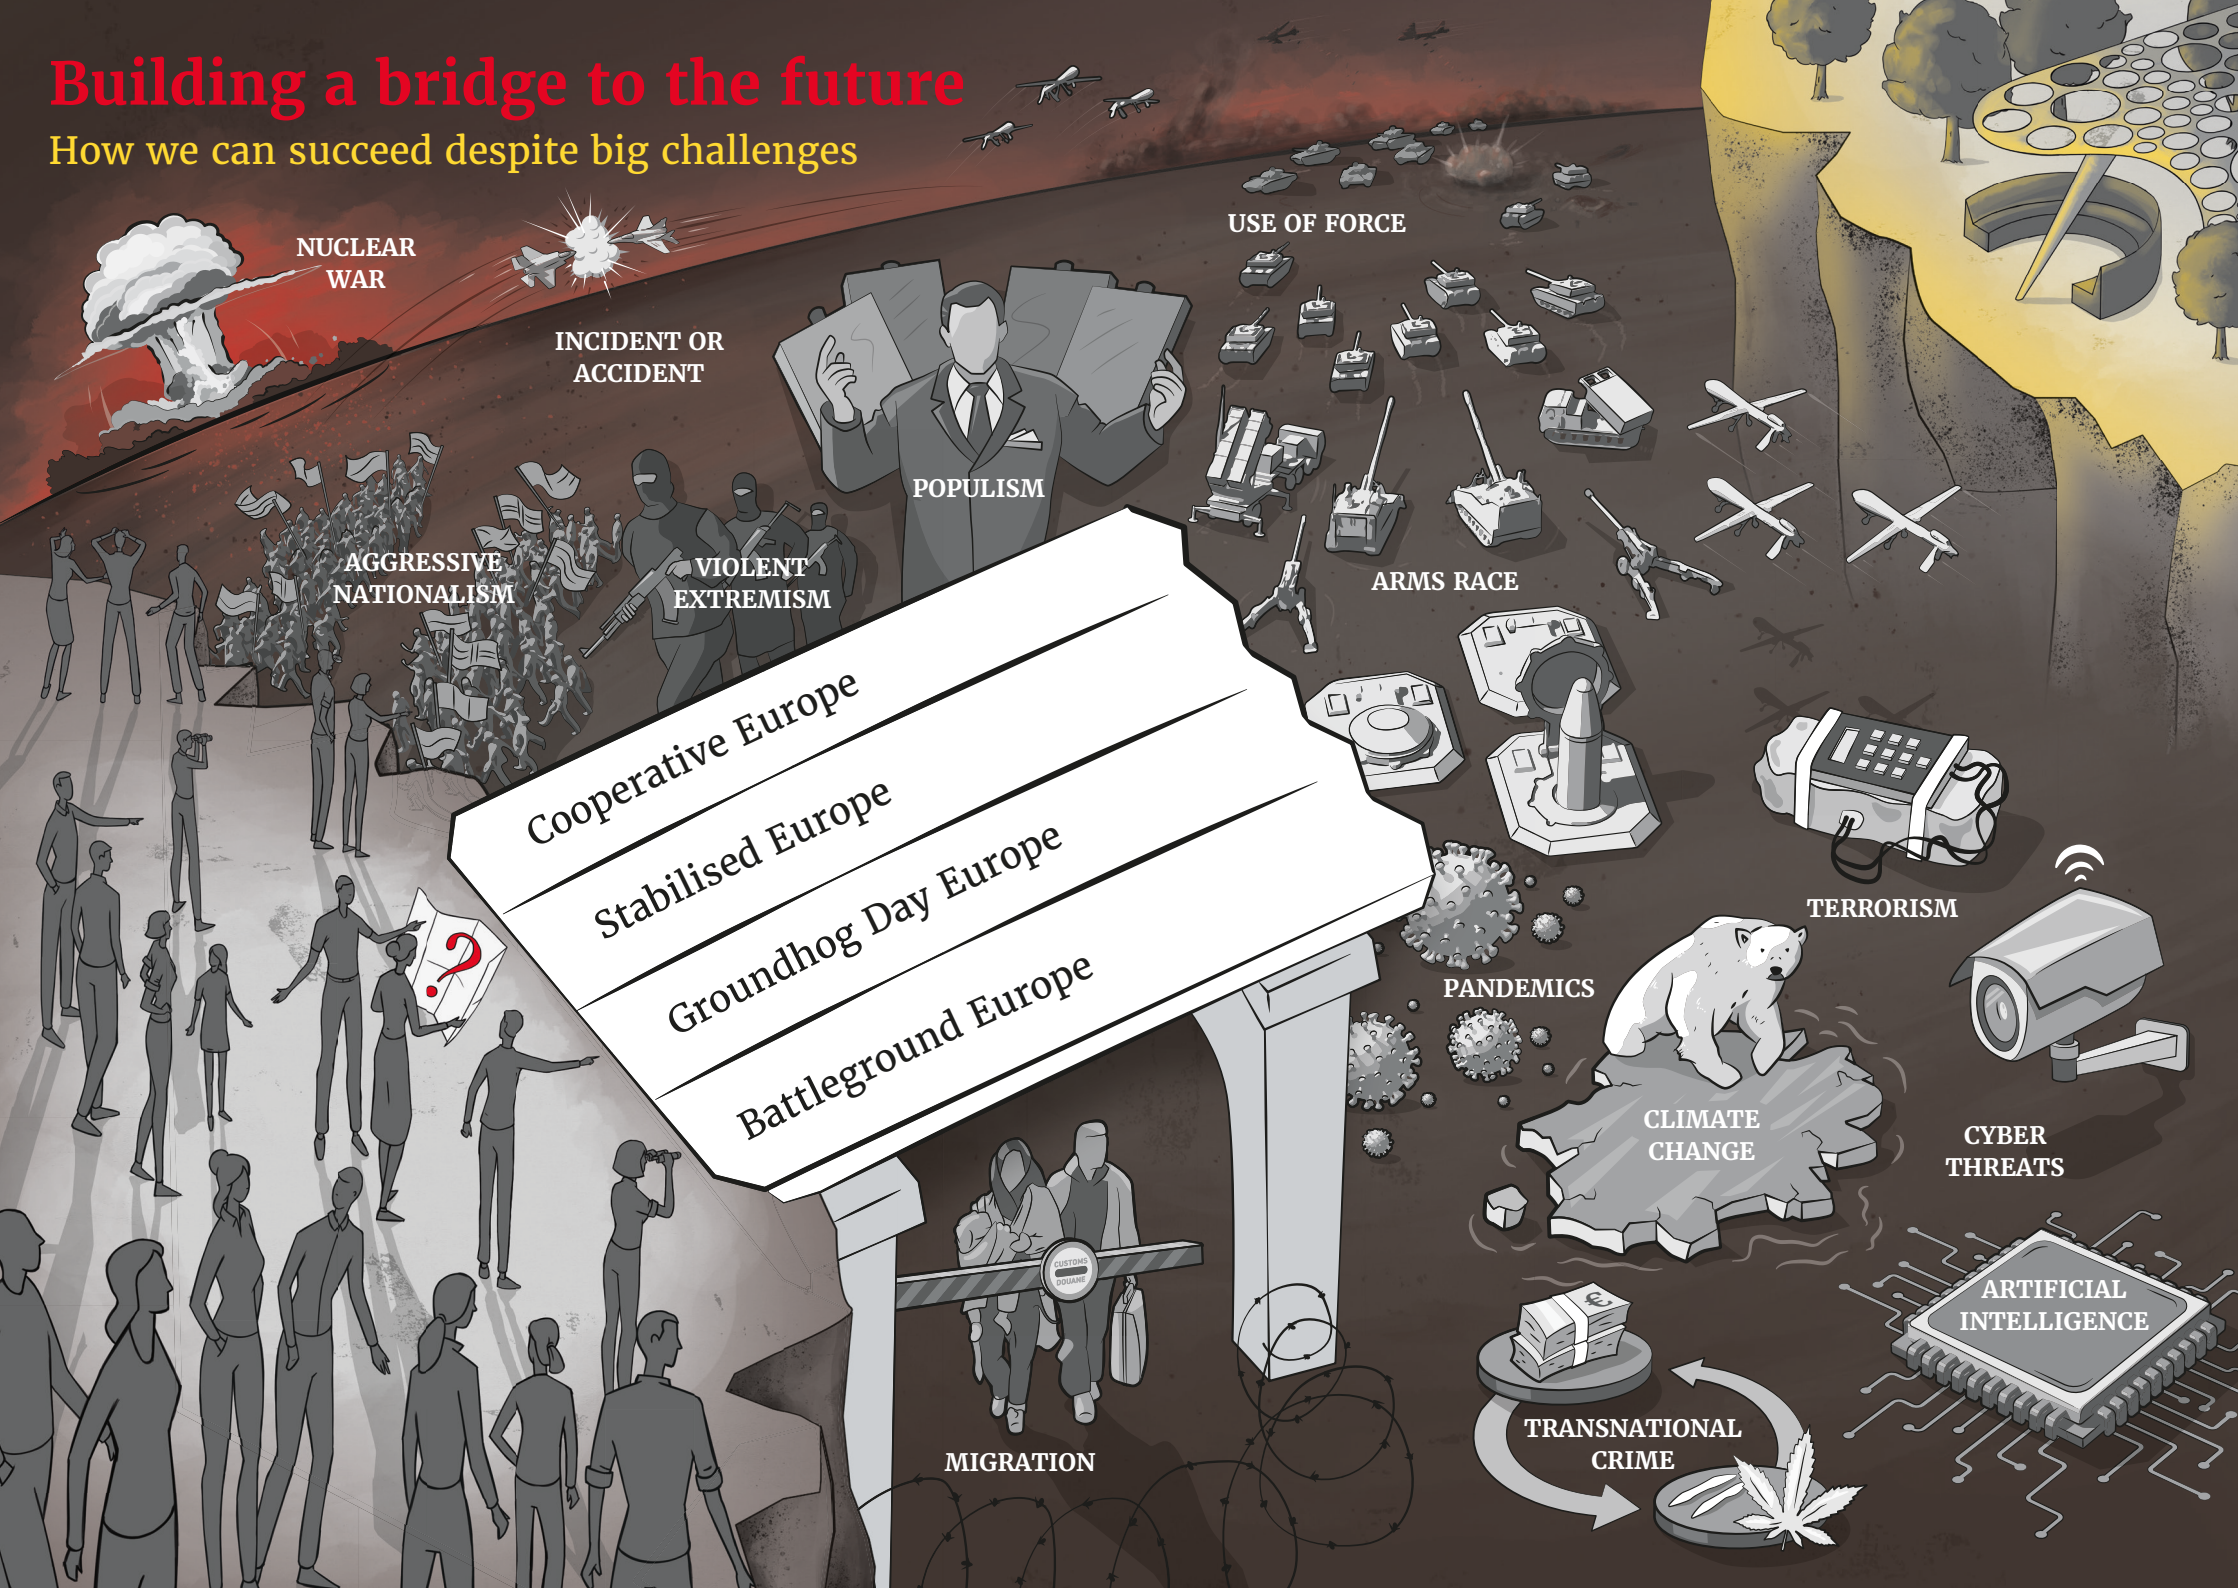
Building a bridge to the future
How we can succeed despite big challenges

NUCLEAR WAR

INCIDENT OR ACCIDENT

USE OF FORCE

POPULISM

AGGRESSIVE NATIONALISM

VIOLENT EXTREMISM

ARMS RACE

Cooperative Europe
Stabilised Europe
Groundhog Day Europe
Battleground Europe

TERRORISM

PANDEMICS

CLIMATE CHANGE

CYBER THREATS

CUSTOMS DOUANE

ARTIFICIAL INTELLIGENCE

TRANSNATIONAL CRIME

MIGRATION